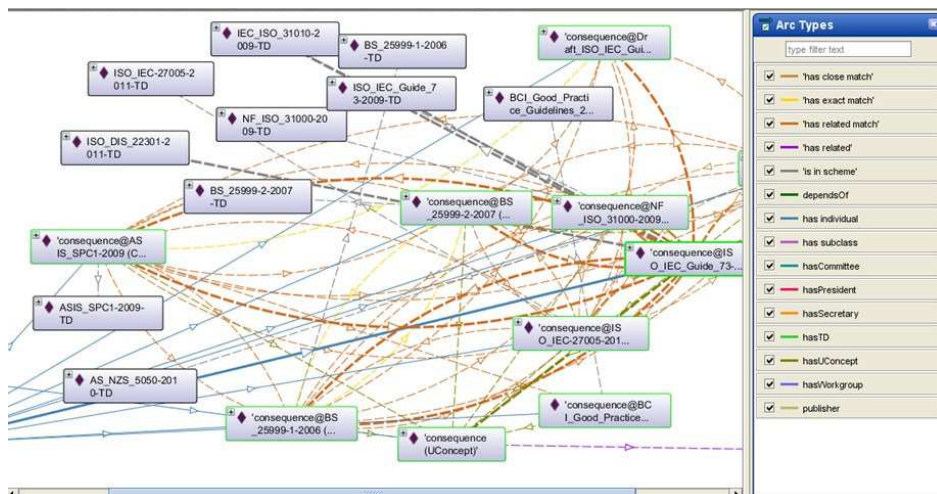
IEC_ISO_31010-2009-TD
BS_25999-1-2006-TD
'consequence@Draft_ISO_IEC_Gui...
ISO_IEC-27005-2011-TD
ISO_IEC_Guide_73-2009-TD
BCI_Good_Practice_Guidelines_2...
NF_ISO_31000-2009-TD
ISO_DIS_22301-2011-TD
BS_25999-2-2007-TD
'consequence@BS_25999-2-2007 (...
'consequence@NF_ISO_31000-2009...
'consequence@ASIS_SPC1-2009 (C...
'consequence@ISO_IEC_Guide_73-...
ASIS_SPC1-2009-TD
'consequence@ISO_IEC-27005-201...
AS_NZS_5050-2010-TD
'consequence@BCI_Good_Practice...
'consequence@BS_25999-1-2006 (...
'consequence (UConcept)'

Arc Types
type filter text
'has close match'
'has exact match'
'has related match'
'has related'
'is in scheme'
dependsOf
has individual
has subclass
hasCommittee
hasPresident
hasSecretary
hasTD
hasUConcept
hasWorkgroup
publisher